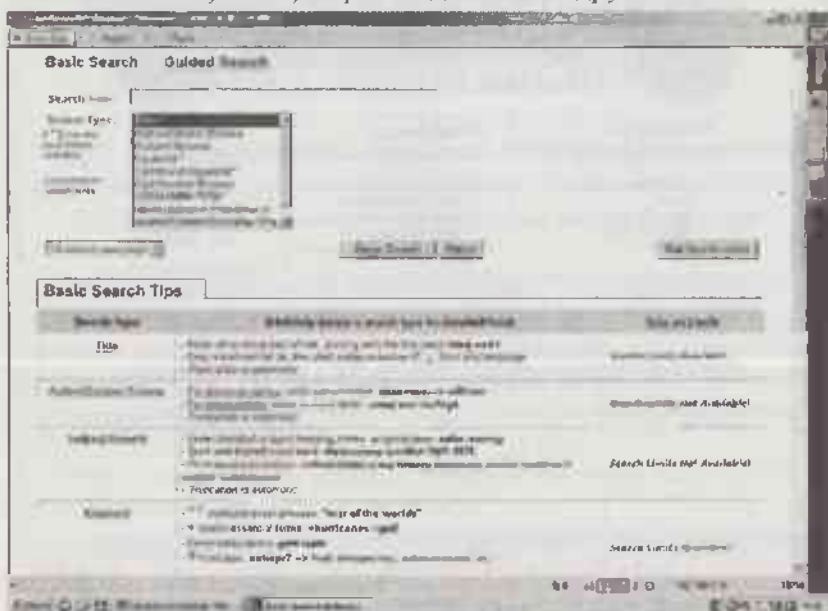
Basic Search Guided Search

Search for:

Search Type:

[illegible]

Basic Search Tips

| Search type | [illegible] | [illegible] |
|---|---|---|
| Title | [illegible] | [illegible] |
| Author/Creator Browse | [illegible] | Search Limits Not Available! |
| Subject Search | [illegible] | Search Limits Not Available! |
| Keyword | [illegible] "war of the worlds" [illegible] | Search Limits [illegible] |